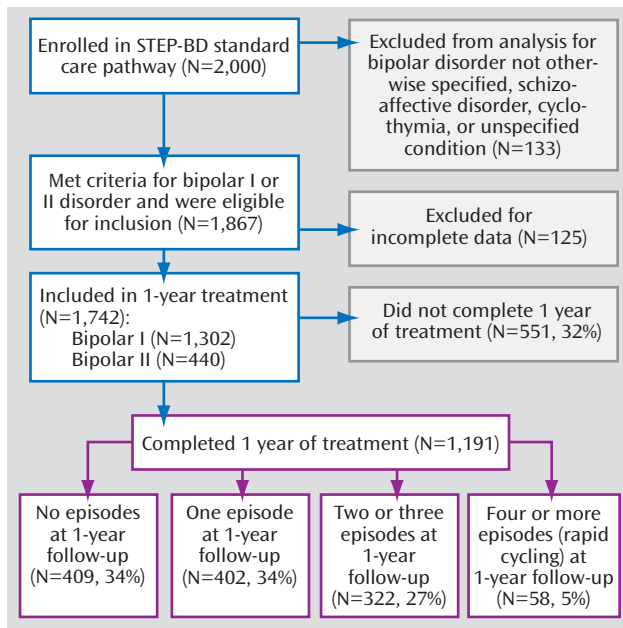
Enrolled in STEP-BD standard care pathway (N=2,000)

Excluded from analysis for bipolar disorder not otherwise specified, schizoaffective disorder, cyclothymia, or unspecified condition (N=133)

Met criteria for bipolar I or II disorder and were eligible for inclusion (N=1,867)

Excluded for incomplete data (N=125)

Included in 1-year treatment (N=1,742):
Bipolar I (N=1,302)
Bipolar II (N=440)

Did not complete 1 year of treatment (N=551, 32%)

Completed 1 year of treatment (N=1,191)

No episodes at 1-year follow-up (N=409, 34%)

One episode at 1-year follow-up (N=402, 34%)

Two or three episodes at 1-year follow-up (N=322, 27%)

Four or more episodes (rapid cycling) at 1-year follow-up (N=58, 5%)